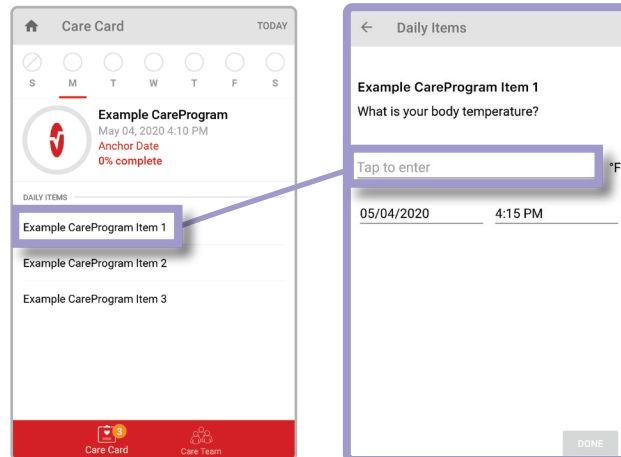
Care Card

TODAY

S M T W T F S

Example CareProgram
May 04, 2020 4:10 PM
Anchor Date
0% complete

DAILY ITEMS

Example CareProgram Item 1

Example CareProgram Item 2

Example CareProgram Item 3

3
Care Card

Care Team

Daily Items

Example CareProgram Item 1
What is your body temperature?

Tap to enter

°F

05/04/2020

4:15 PM

DONE